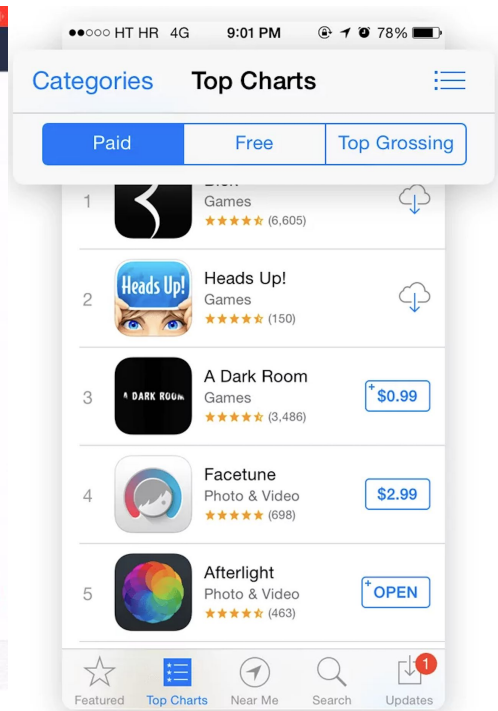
●●○○○ HT HR 4G 9:01 PM 78%

Categories Top Charts

Paid Free Top Grossing

1 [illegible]
Games
★★★★☆ (6,605)

2 Heads Up!
Heads Up!
Games
★★★★☆ (150)

3 A DARK ROOM
A Dark Room
Games
★★★★☆ (3,486)
$0.99

4 Facetune
Photo & Video
★★★★★ (698)
$2.99

5 Afterlight
Photo & Video
★★★★☆ (463)
OPEN

Featured Top Charts Near Me Search Updates 1